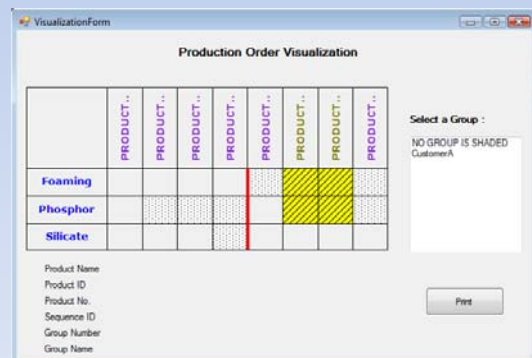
VisualizationForm

Production Order Visualization

|  | PRODUCT.. | PRODUCT.. | PRODUCT.. | PRODUCT.. | PRODUCT.. | PRODUCT.. | PRODUCT.. | PRODUCT.. |
|---|---|---|---|---|---|---|---|---|
| Foaming |  |  |  |  |  |  |  |  |
| Phosphor |  |  |  |  |  |  |  |  |
| Silicate |  |  |  |  |  |  |  |  |

Select a Group :

NO GROUP IS SHADED
CustomerA

Product Name
Product ID
Product No.
Sequence ID
Group Number
Group Name

Print